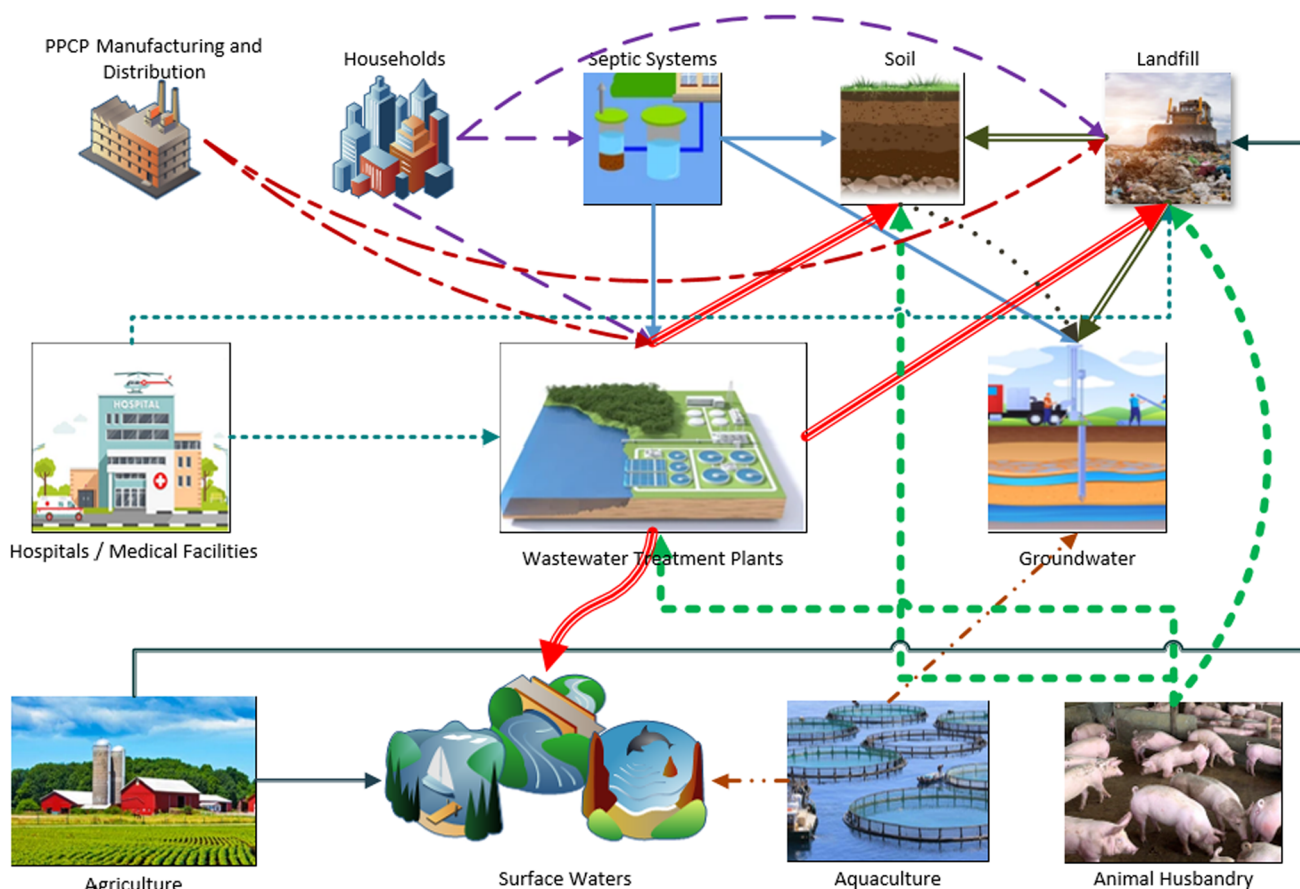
PPCP Manufacturing and Distribution

Households

Septic Systems

Soil

Landfill

HOSPITAL

Hospitals / Medical Facilities

Wastewater Treatment Plants

Groundwater

Agriculture

Surface Waters

Aquaculture

Animal Husbandry